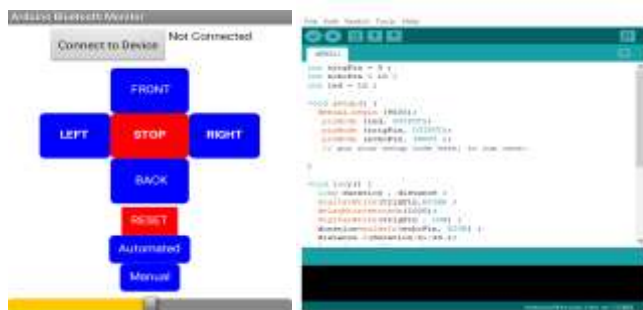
Arduino Bluetooth Monitor

Connect to Device

Not Connected

FRONT

LEFT

STOP

RIGHT

BACK

RESET

Automated

Manual

File Edit Sketch Tools Help

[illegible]

int trigPin = 9 ;
int echoPin = 10 ;
int led = 13 ;

void setup() {
Serial.begin (9600);
pinMode (led, OUTPUT);
pinMode (trigPin, OUTPUT);
pinMode (echoPin, INPUT );
// put your setup code here, to run once:

}

void loop() {
long duration , distance ;
digitalWrite(trigPin,HIGH) ;
delayMicroseconds(1000);
digitalWrite(trigPin , LOW) ;
duration=pulseIn(echoPin, HIGH) ;
distance =(duration/2)/29.1);

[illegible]